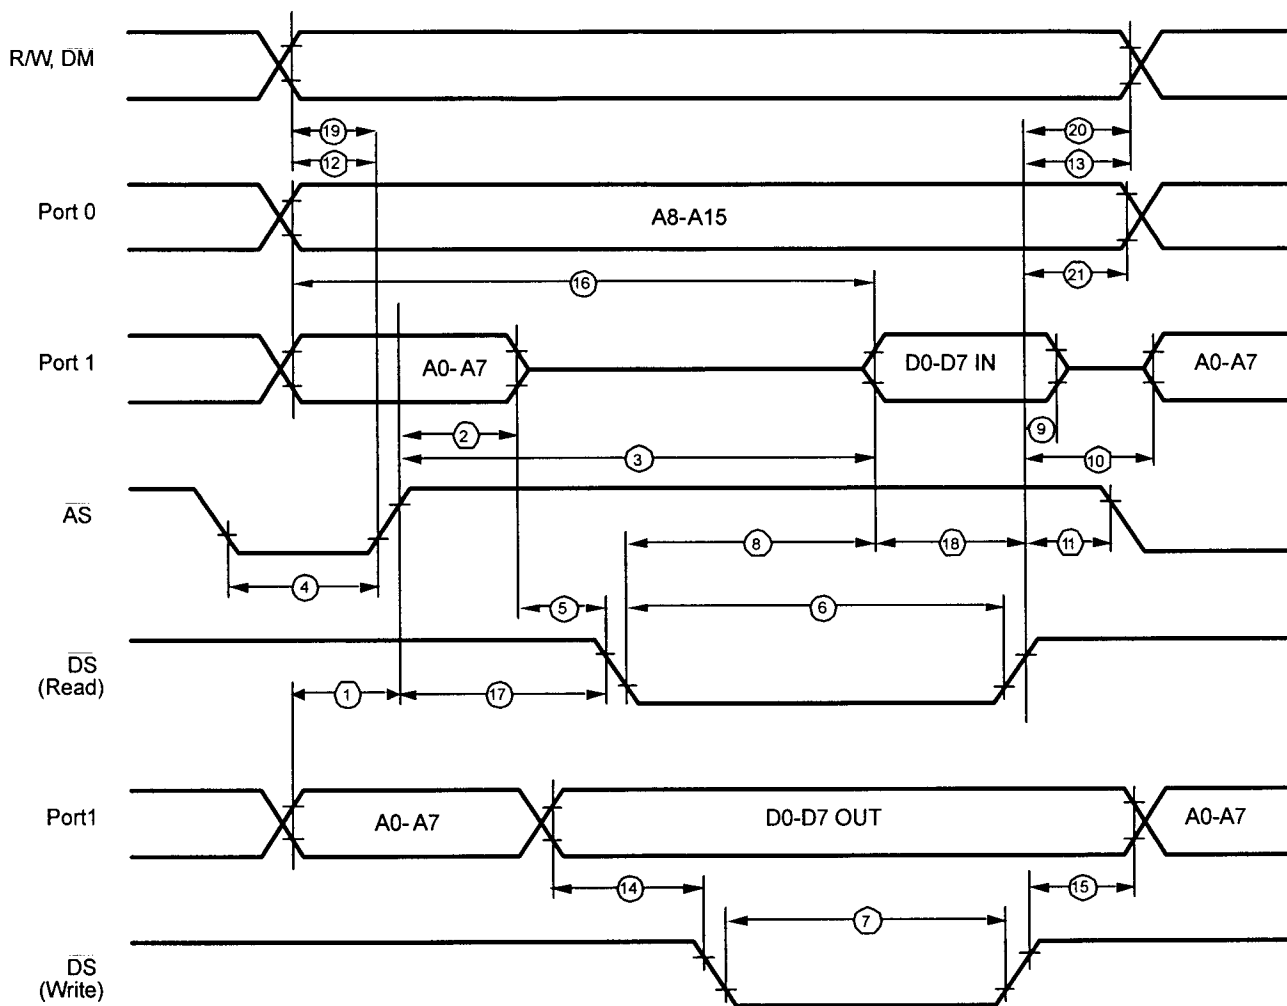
R/W, $\overline{DM}$

19
12
20
13

Port 0

A8-A15

21
16

Port 1

A0- A7

D0-D7 IN

A0-A7

2
3
9
10

$\overline{AS}$

8
18
11
4
5
6

$\overline{DS}$ (Read)

1
17

Port1

A0- A7

D0-D7 OUT

A0-A7

14
15
7

$\overline{DS}$ (Write)